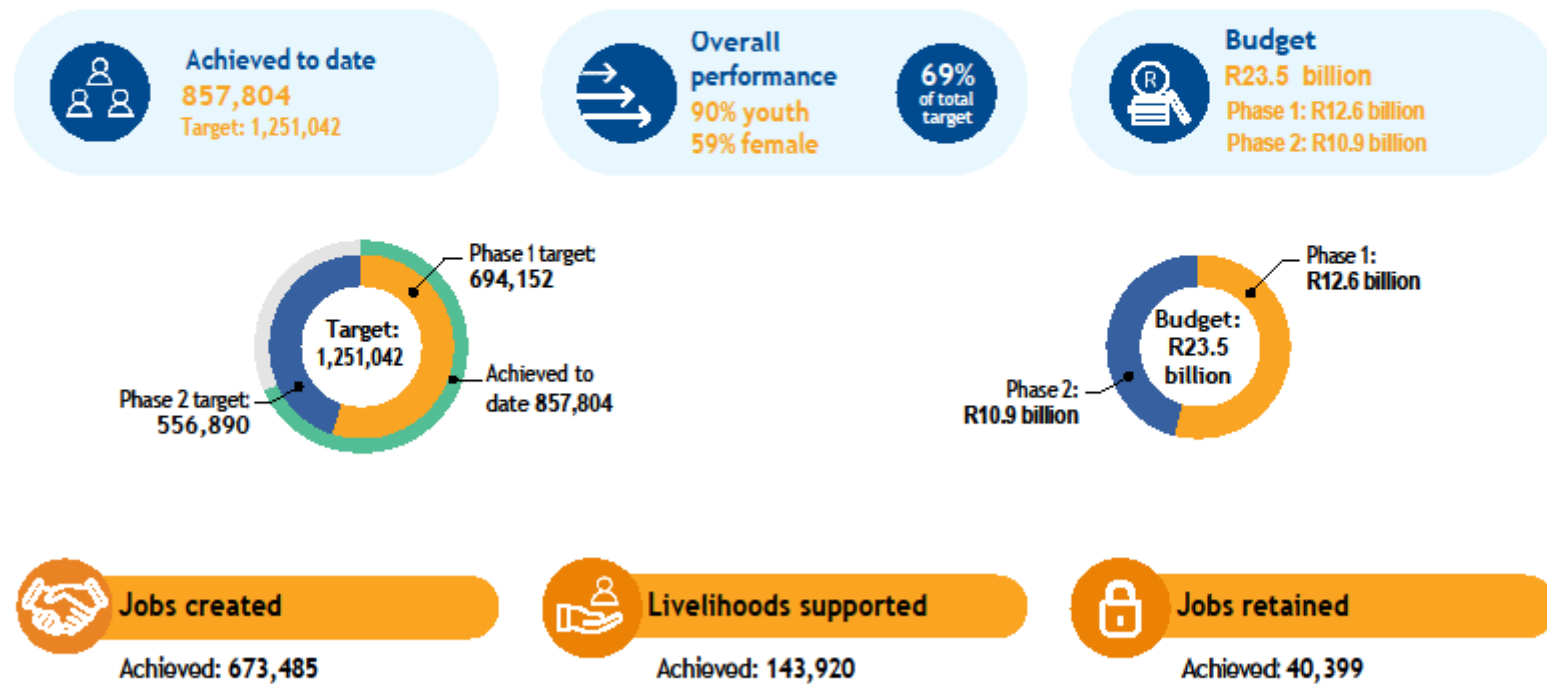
Achieved to date
857,804
Target: 1,251,042

Overall performance
90% youth
59% female
69% of total target

Budget
R23.5 billion
Phase 1: R12.6 billion
Phase 2: R10.9 billion

Phase 1 target: 694,152
Target: 1,251,042
Achieved to date 857,804
Phase 2 target: 556,890

Phase 1: R12.6 billion
Budget: R23.5 billion
Phase 2: R10.9 billion

Jobs created
Achieved: 673,485

Livelihoods supported
Achieved: 143,920

Jobs retained
Achieved: 40,399